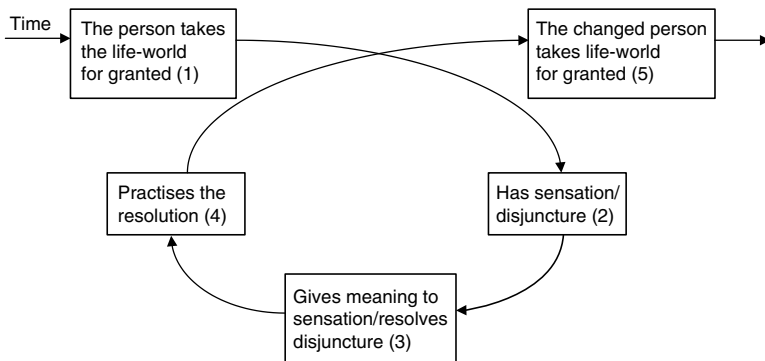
Time

The person takes the life-world for granted (1)

The changed person takes life-world for granted (5)

Practises the resolution (4)

Has sensation/ disjuncture (2)

Gives meaning to sensation/resolves disjuncture (3)